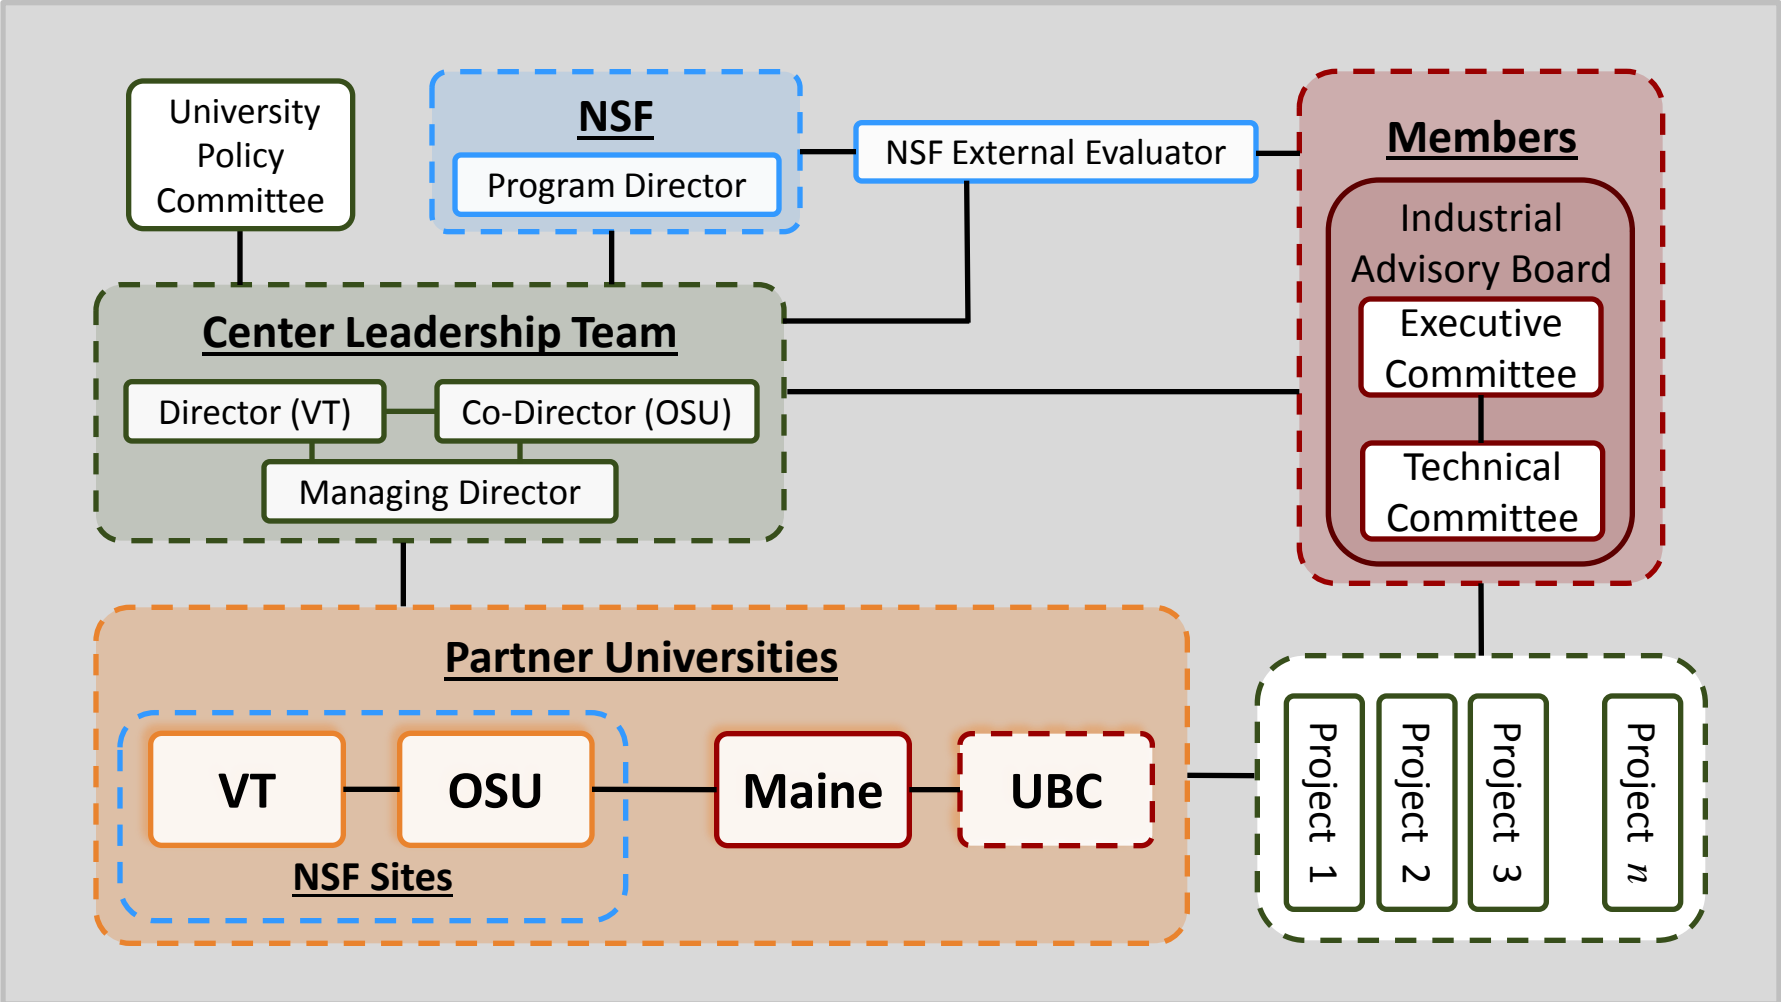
University Policy Committee

NSF

Program Director

NSF External Evaluator

Members

Industrial Advisory Board

Executive Committee

Technical Committee

Center Leadership Team

Director (VT)

Co-Director (OSU)

Managing Director

Partner Universities

VT

OSU

Maine

UBC

NSF Sites

Project 1

Project 2

Project 3

Project $n$